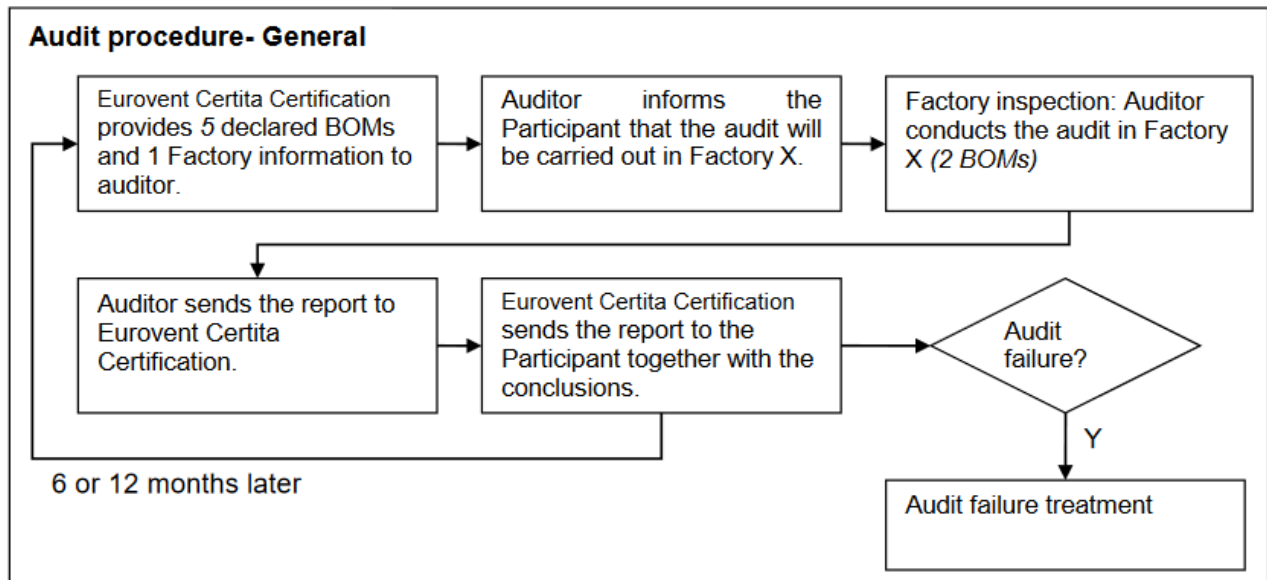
Audit procedure- General

Eurovent Certita Certification provides 5 declared BOMs and 1 Factory information to auditor.

Auditor informs the Participant that the audit will be carried out in Factory X.

Factory inspection: Auditor conducts the audit in Factory X (2 BOMs)

Auditor sends the report to Eurovent Certita Certification.

Eurovent Certita Certification sends the report to the Participant together with the conclusions.

Audit failure?

Y

Audit failure treatment

6 or 12 months later